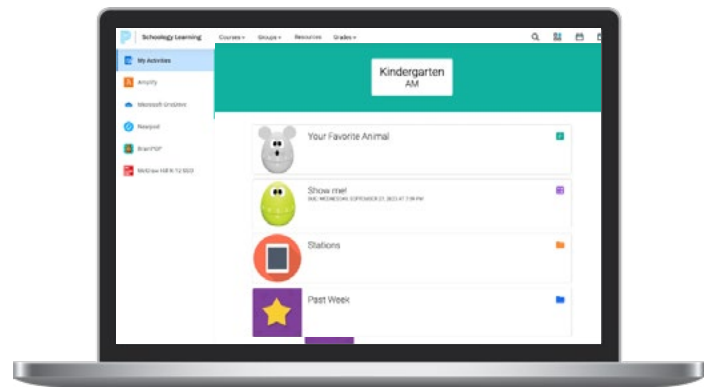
Schoology Learning Courses Groups Resources Grades

My Activities
Amplify
Microsoft OneDrive
Nearpod
BrainPOP
McGraw Hill K-12 SSO

Kindergarten
AM

Your Favorite Animal

Show me!
DUE WEDNESDAY, SEPTEMBER 27, 2023 AT 7:59 PM

Stations

Past Week